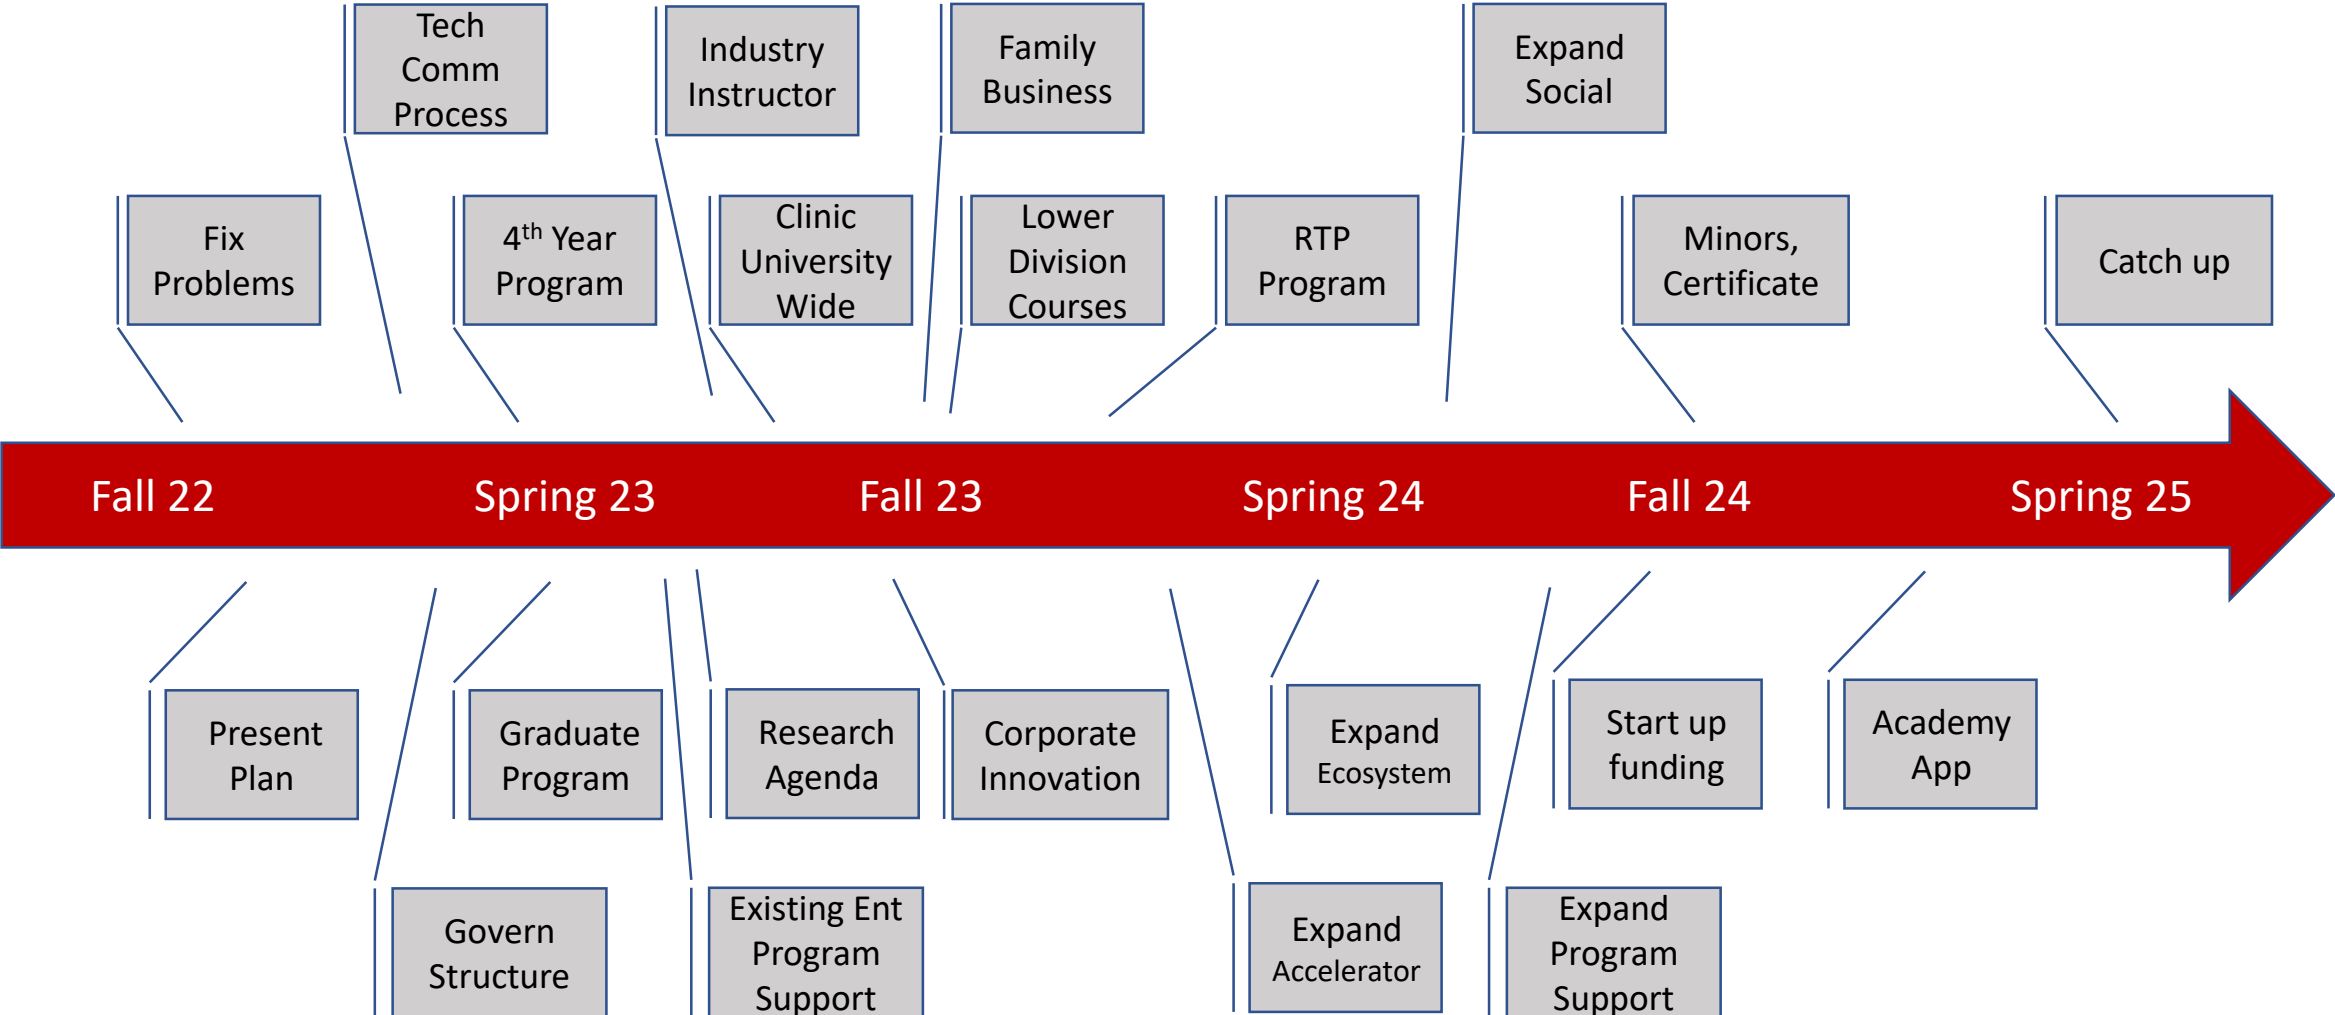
Tech Comm Process

Industry Instructor

Family Business

Expand Social

Fix Problems

$4^{th}$ Year Program

Clinic University Wide

Lower Division Courses

RTP Program

Minors, Certificate

Catch up

Fall 22

Spring 23

Fall 23

Spring 24

Fall 24

Spring 25

Present Plan

Graduate Program

Research Agenda

Corporate Innovation

Expand Ecosystem

Start up funding

Academy App

Govern Structure

Existing Ent Program Support

Expand Accelerator

Expand Program Support